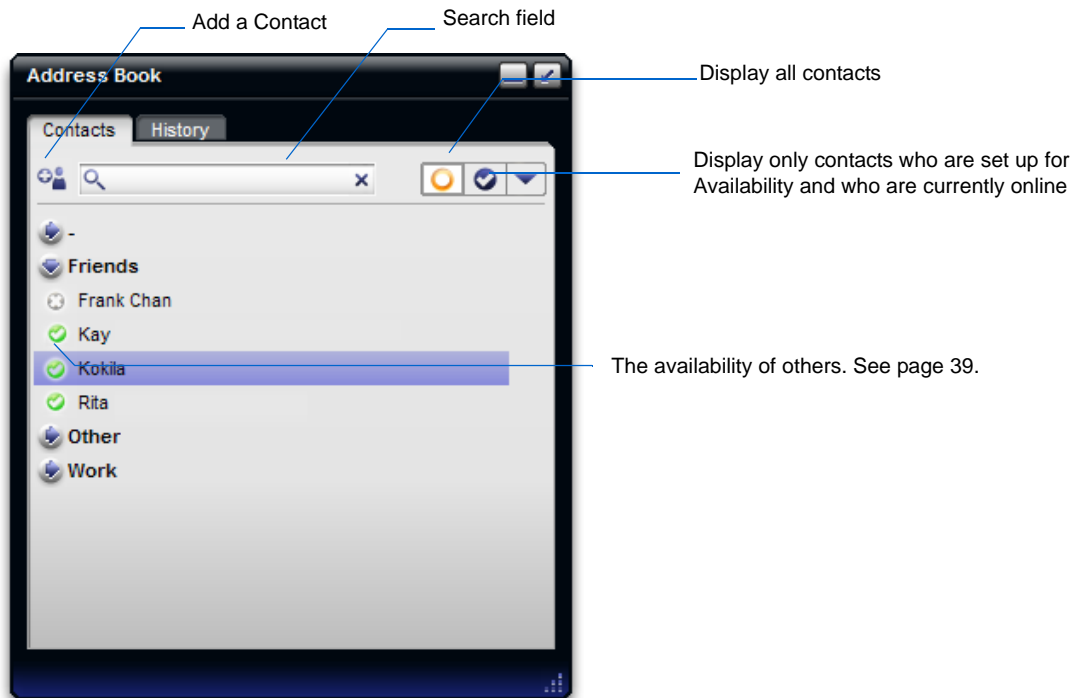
Add a Contact

Search field

Address Book

Display all contacts

Contacts History

Display only contacts who are set up for Availability and who are currently online

-

Friends

Frank Chan

Kay

Kokila

The availability of others. See page 39.

Rita

Other

Work